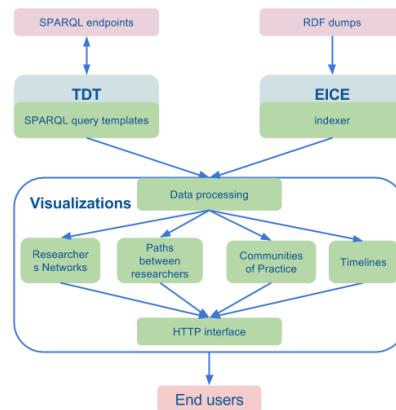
SPARQL endpoints

RDF dumps

TDT

SPARQL query templates

EICE

indexer

Visualizations

Data processing

Researchers Networks

Paths between researchers

Communities of Practice

Timelines

HTTP interface

End users